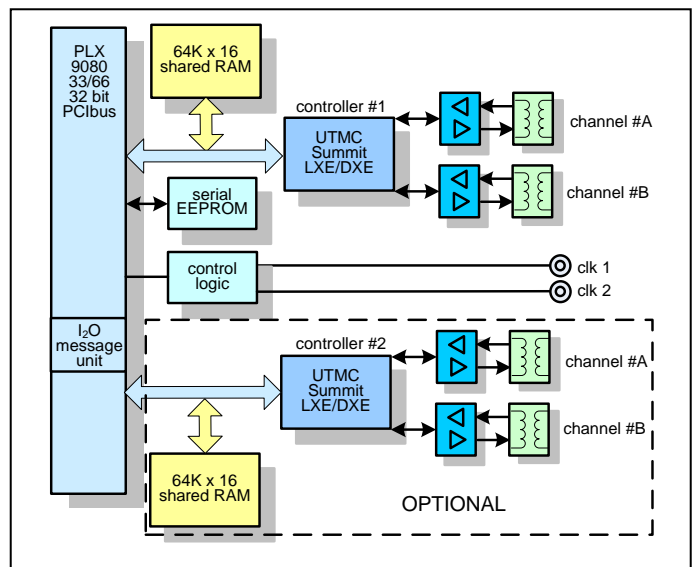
PLX
9080
33/66
32 bit
PCIbus

64K x 16
shared RAM

controller #1

UTMC
Summit
LXE/DXE

channel #A

channel #B

serial
EEPROM

control
logic

clk 1

clk 2

$I_2O$
message
unit

controller #2

UTMC
Summit
LXE/DXE

channel #A

channel #B

64K x 16
shared RAM

OPTIONAL